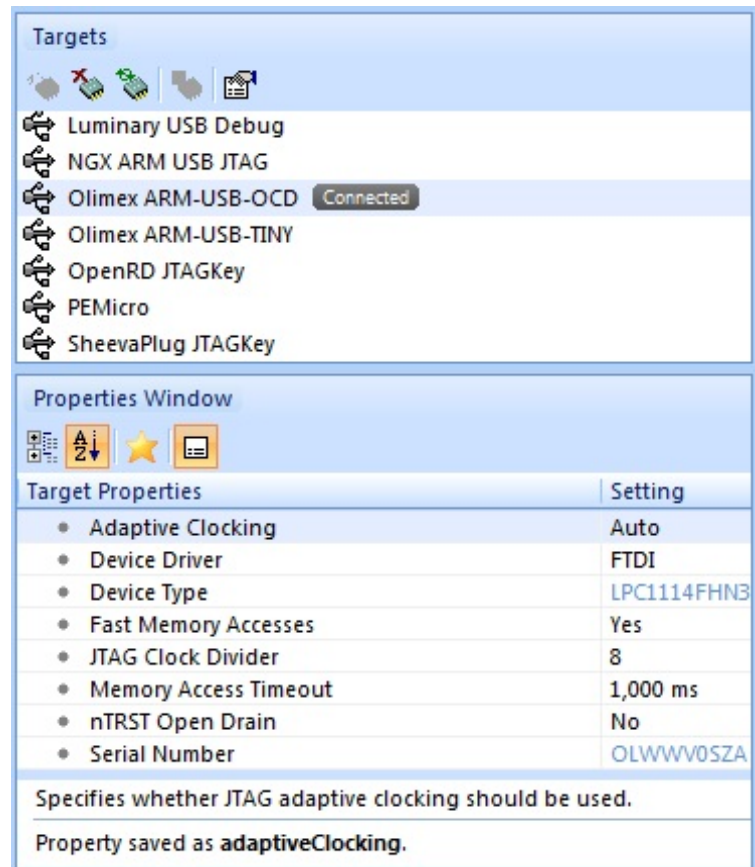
Targets

Luminary USB Debug
NGX ARM USB JTAG
Olimex ARM-USB-OCD Connected
Olimex ARM-USB-TINY
OpenRD JTAGKey
PEMicro
SheevaPlug JTAGKey

Properties Window

| Target Properties | Setting |
|---|---|
| Adaptive Clocking | Auto |
| Device Driver | FTDI |
| Device Type | LPC1114FHN3 |
| Fast Memory Accesses | Yes |
| JTAG Clock Divider | 8 |
| Memory Access Timeout | 1,000 ms |
| nTRST Open Drain | No |
| Serial Number | OLWWV0SZA |

Specifies whether JTAG adaptive clocking should be used.

Property saved as **adaptiveClocking**.